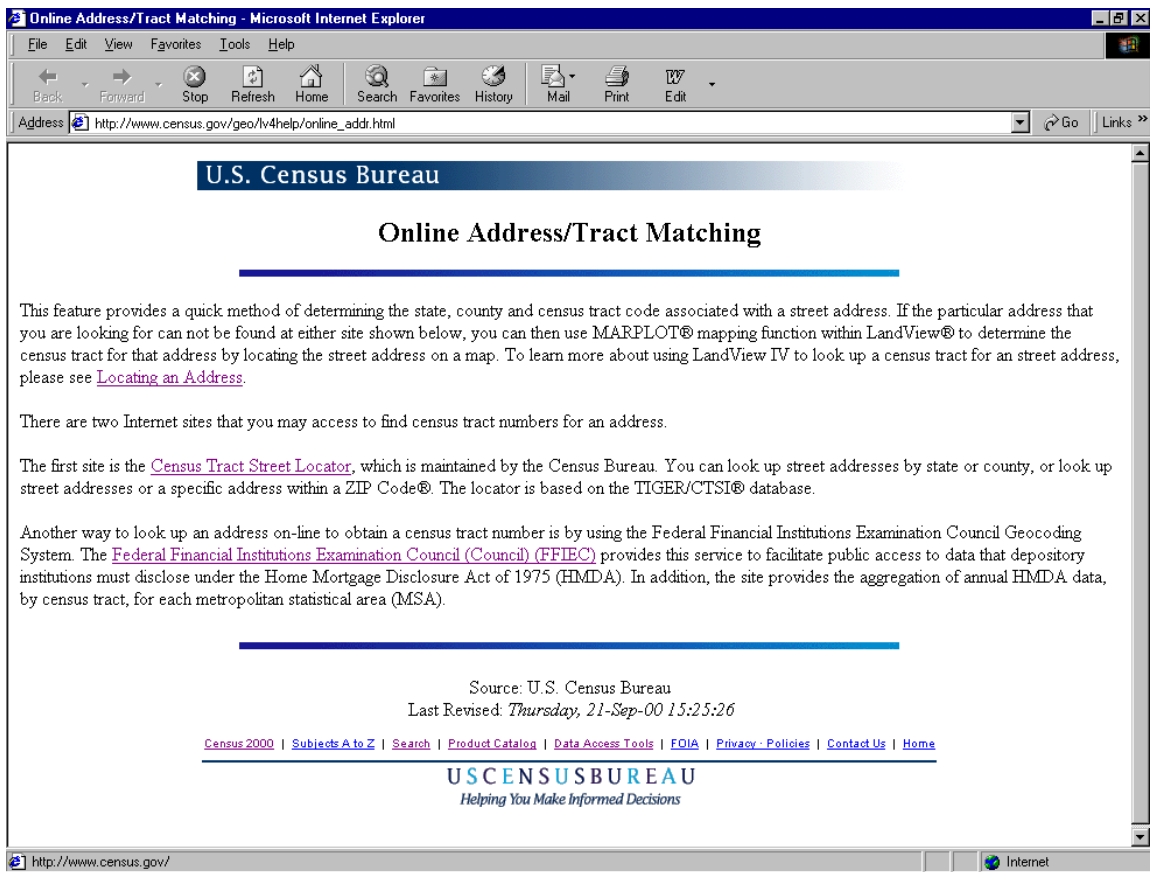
Online Address/Tract Matching - Microsoft Internet Explorer

File Edit View Favorites Tools Help

Back Forward Stop Refresh Home Search Favorites History Mail Print Edit

Address http://www.census.gov/geo/lv4help/online_addr.html Go Links »

U.S. Census Bureau

Online Address/Tract Matching

This feature provides a quick method of determining the state, county and census tract code associated with a street address. If the particular address that you are looking for can not be found at either site shown below, you can then use MARPLOT® mapping function within LandView® to determine the census tract for that address by locating the street address on a map. To learn more about using LandView IV to look up a census tract for an street address, please see Locating an Address.

There are two Internet sites that you may access to find census tract numbers for an address.

The first site is the Census Tract Street Locator, which is maintained by the Census Bureau. You can look up street addresses by state or county, or look up street addresses or a specific address within a ZIP Code®. The locator is based on the TIGER/CTSI® database.

Another way to look up an address on-line to obtain a census tract number is by using the Federal Financial Institutions Examination Council Geocoding System. The Federal Financial Institutions Examination Council (Council) (FFIEC) provides this service to facilitate public access to data that depository institutions must disclose under the Home Mortgage Disclosure Act of 1975 (HMDA). In addition, the site provides the aggregation of annual HMDA data, by census tract, for each metropolitan statistical area (MSA).

Source: U.S. Census Bureau
Last Revised: Thursday, 21-Sep-00 15:25:26

Census 2000 | Subjects A to Z | Search | Product Catalog | Data Access Tools | FOIA | Privacy · Policies | Contact Us | Home

USCENSUSBUREAU
Helping You Make Informed Decisions

http://www.census.gov/ Internet